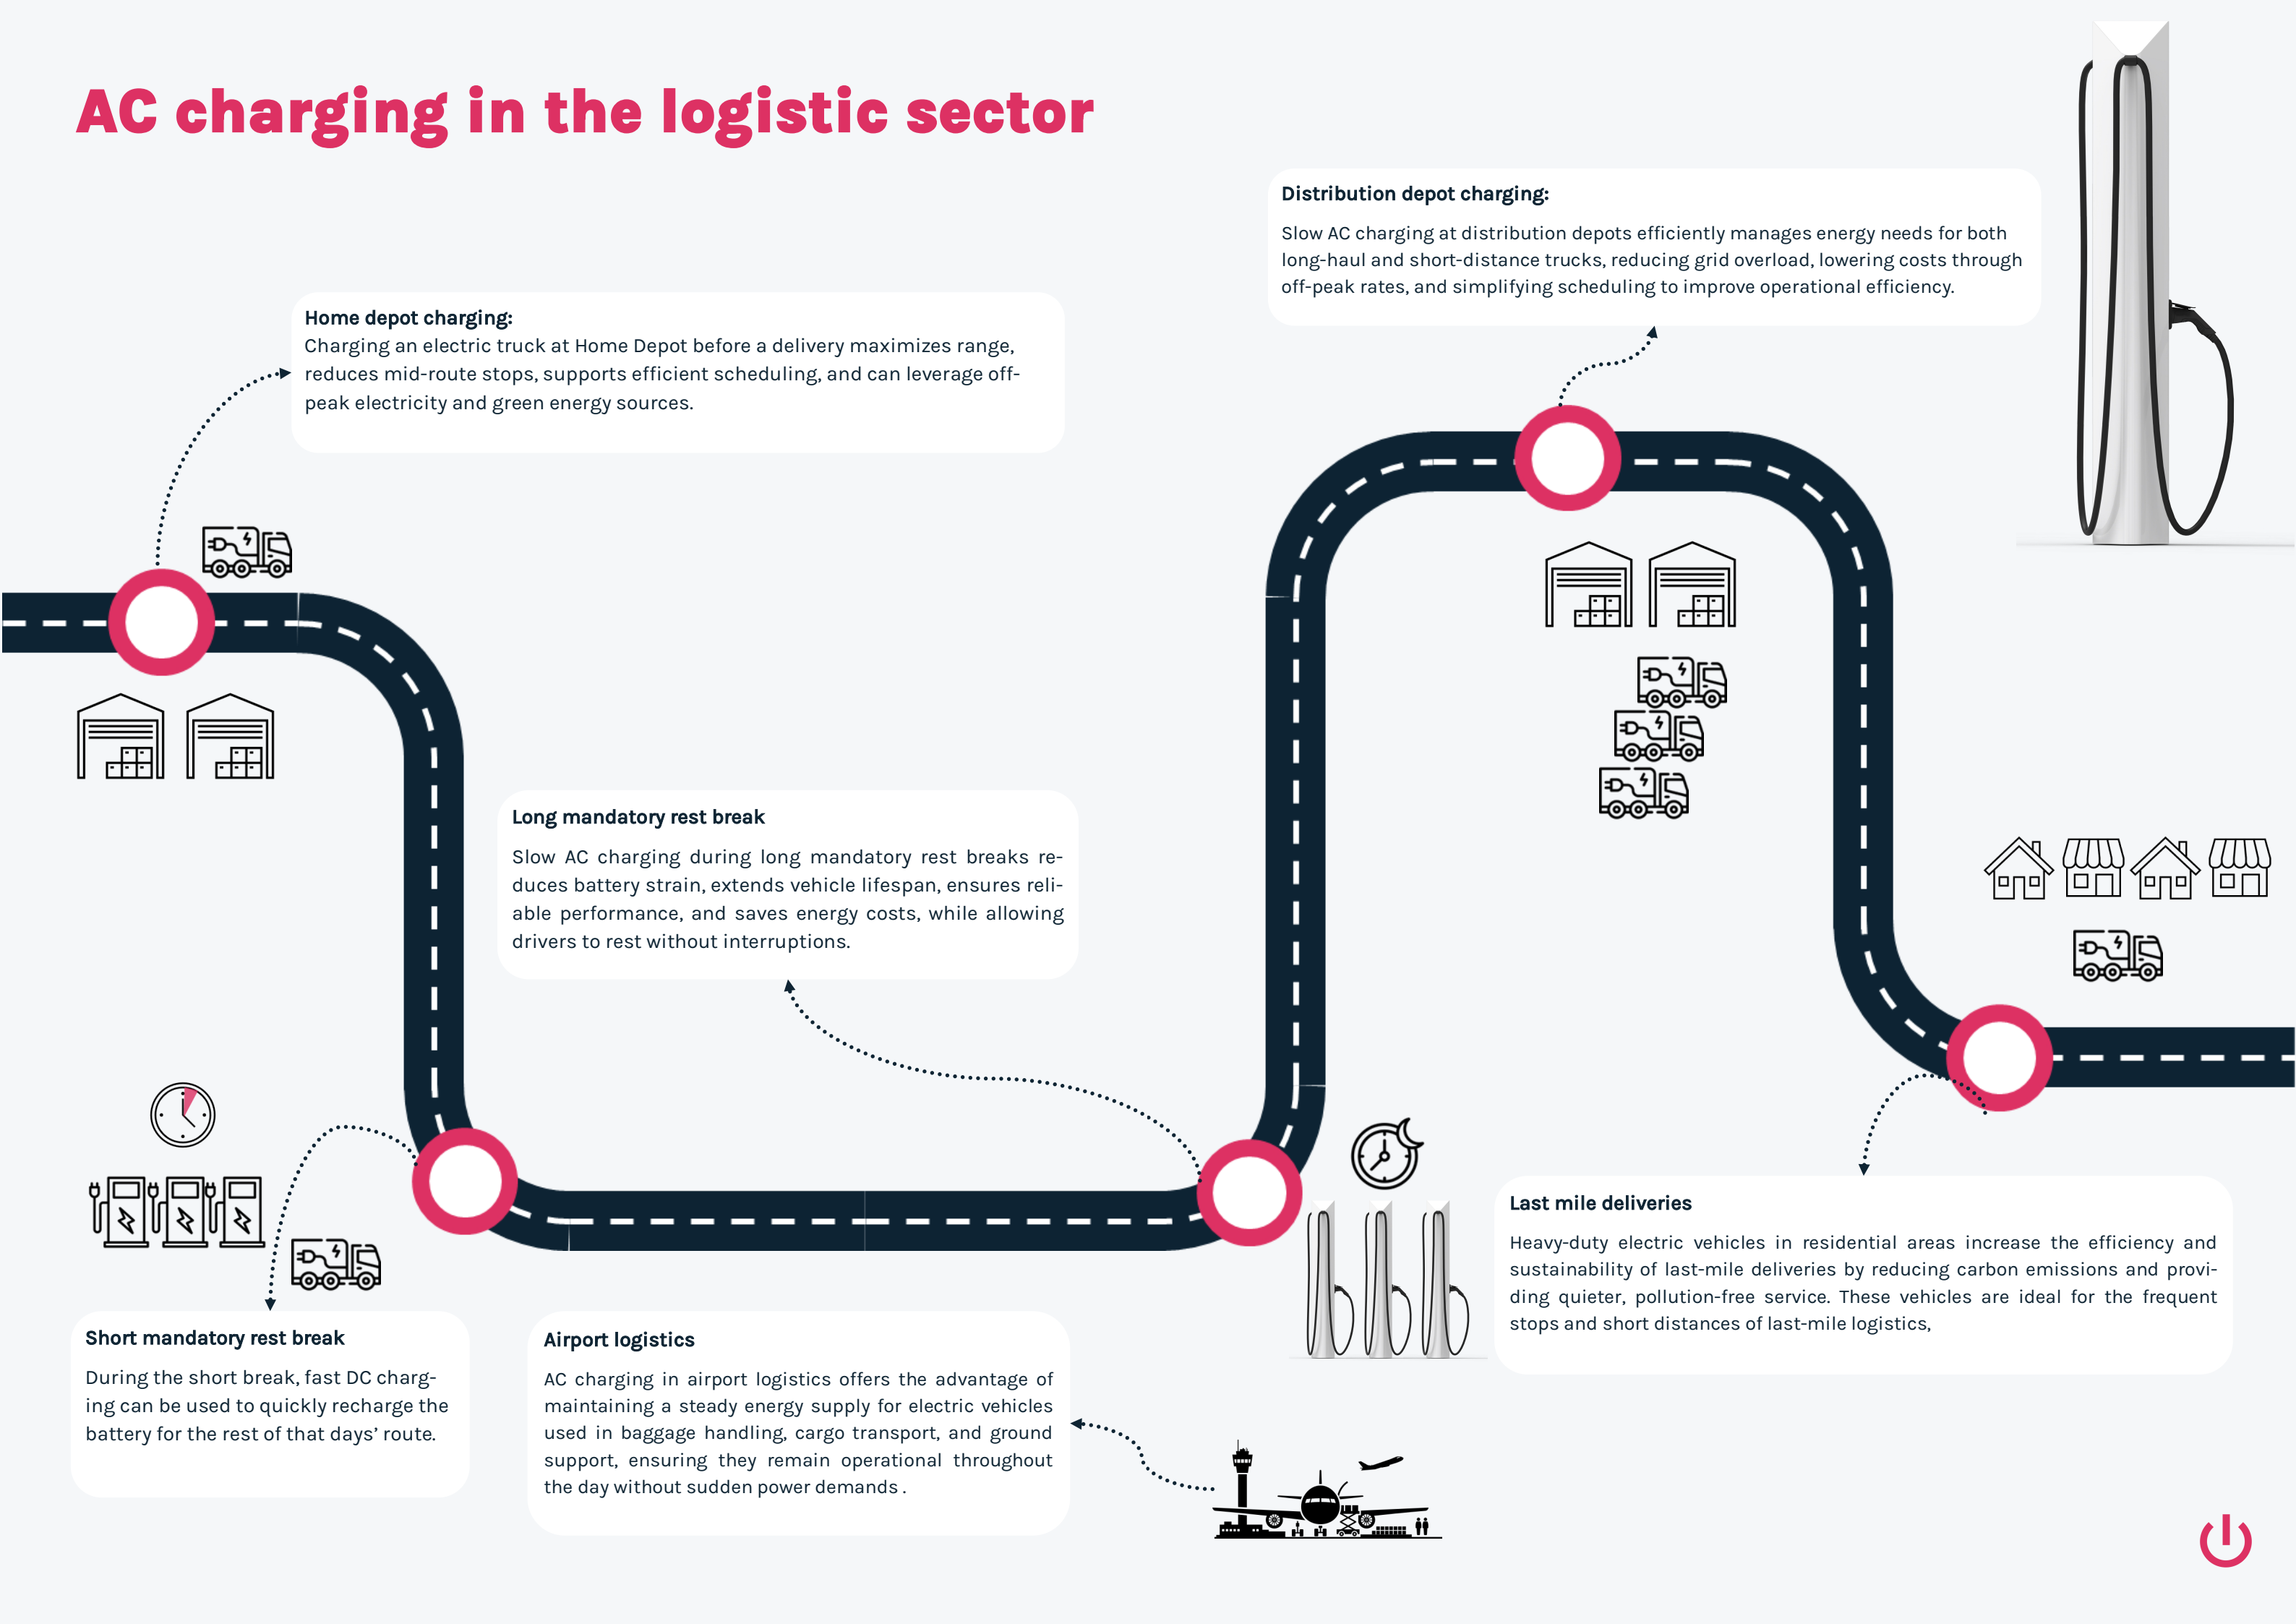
AC charging in the logistic sector

Distribution depot charging:

Slow AC charging at distribution depots efficiently manages energy needs for both long-haul and short-distance trucks, reducing grid overload, lowering costs through off-peak rates, and simplifying scheduling to improve operational efficiency.

Home depot charging:
Charging an electric truck at Home Depot before a delivery maximizes range, reduces mid-route stops, supports efficient scheduling, and can leverage off-peak electricity and green energy sources.

Long mandatory rest break

Slow AC charging during long mandatory rest breaks reduces battery strain, extends vehicle lifespan, ensures reliable performance, and saves energy costs, while allowing drivers to rest without interruptions.

Last mile deliveries

Heavy-duty electric vehicles in residential areas increase the efficiency and sustainability of last-mile deliveries by reducing carbon emissions and providing quieter, pollution-free service. These vehicles are ideal for the frequent stops and short distances of last-mile logistics,

Short mandatory rest break

During the short break, fast DC charging can be used to quickly recharge the battery for the rest of that days' route.

Airport logistics

AC charging in airport logistics offers the advantage of maintaining a steady energy supply for electric vehicles used in baggage handling, cargo transport, and ground support, ensuring they remain operational throughout the day without sudden power demands .